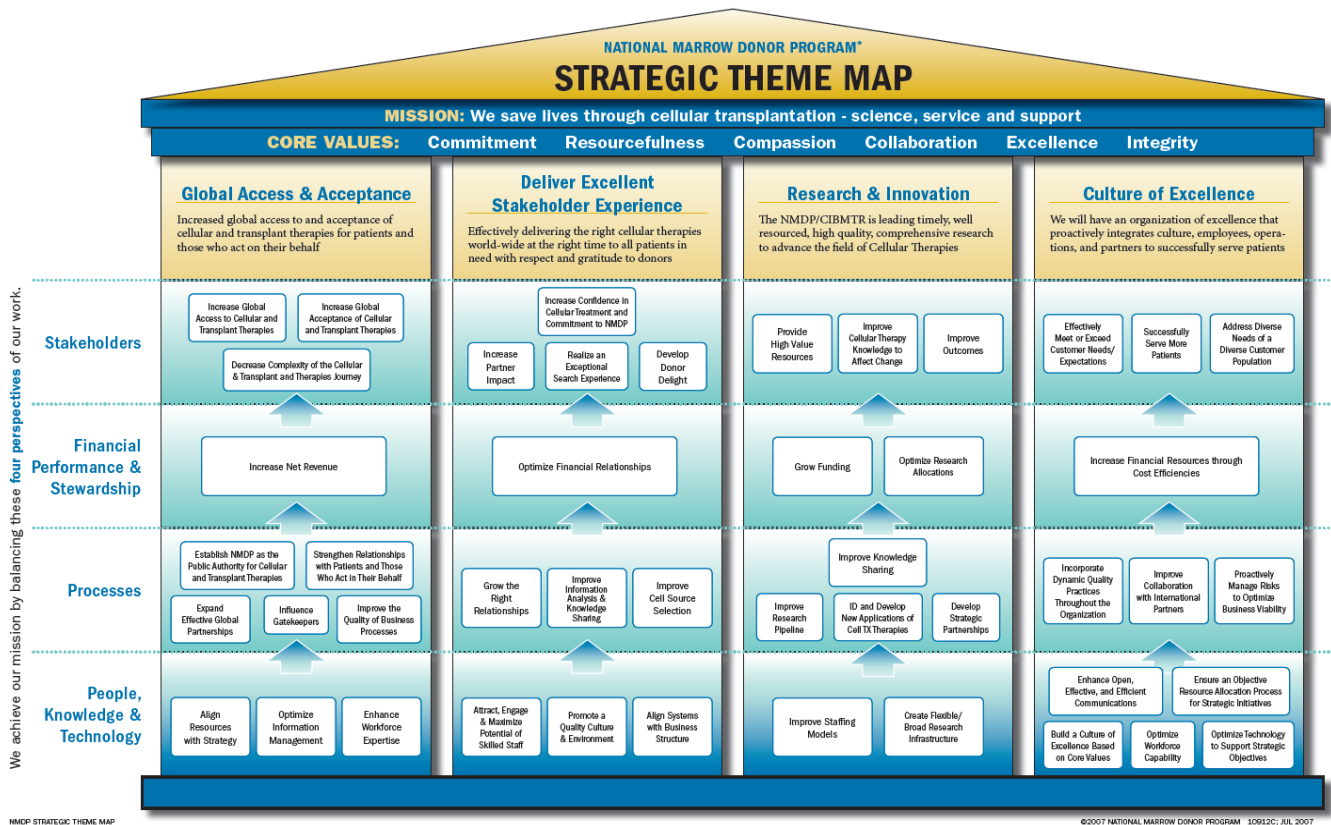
NATIONAL MARROW DONOR PROGRAM®

STRATEGIC THEME MAP

MISSION: We save lives through cellular transplantation - science, service and support

CORE VALUES: Commitment Resourcefulness Compassion Collaboration Excellence Integrity

We achieve our mission by balancing these four perspectives of our work.

Global Access & Acceptance

Increased global access to and acceptance of cellular and transplant therapies for patients and those who act on their behalf

Deliver Excellent Stakeholder Experience

Effectively delivering the right cellular therapies world-wide at the right time to all patients in need with respect and gratitude to donors

Research & Innovation

The NMDP/CIBMTR is leading timely, well resourced, high quality, comprehensive research to advance the field of Cellular Therapies

Culture of Excellence

We will have an organization of excellence that proactively integrates culture, employees, operations, and partners to successfully serve patients

Stakeholders

Increase Global Access to Cellular and Transplant Therapies

Increase Global Acceptance of Cellular and Transplant Therapies

Decrease Complexity of the Cellular & Transplant and Therapies Journey

Increase Confidence in Cellular Treatment and Commitment to NMDP

Increase Partner Impact

Realize an Exceptional Search Experience

Develop Donor Delight

Provide High Value Resources

Improve Cellular Therapy Knowledge to Affect Change

Improve Outcomes

Effectively Meet or Exceed Customer Needs/ Expectations

Successfully Serve More Patients

Address Diverse Needs of a Diverse Customer Population

Financial Performance & Stewardship

Increase Net Revenue

Optimize Financial Relationships

Grow Funding

Optimize Research Allocations

Increase Financial Resources through Cost Efficiencies

Processes

Establish NMDP as the Public Authority for Cellular and Transplant Therapies

Strengthen Relationships with Patients and Those Who Act in Their Behalf

Expand Effective Global Partnerships

Influence Gatekeepers

Improve the Quality of Business Processes

Grow the Right Relationships

Improve Information Analysis & Knowledge Sharing

Improve Cell Source Selection

Improve Knowledge Sharing

Improve Research Pipeline

ID and Develop New Applications of Cell TX Therapies

Develop Strategic Partnerships

Incorporate Dynamic Quality Practices Throughout the Organization

Improve Collaboration with International Partners

Proactively Manage Risks to Optimize Business Viability

People, Knowledge & Technology

Align Resources with Strategy

Optimize Information Management

Enhance Workforce Expertise

Attract, Engage & Maximize Potential of Skilled Staff

Promote a Quality Culture & Environment

Align Systems with Business Structure

Improve Staffing Models

Create Flexible/ Broad Research Infrastructure

Enhance Open, Effective, and Efficient Communications

Ensure an Objective Resource Allocation Process for Strategic Initiatives

Build a Culture of Excellence Based on Core Values

Optimize Workforce Capability

Optimize Technology to Support Strategic Objectives

NMDP STRATEGIC THEME MAP

©2007 NATIONAL MARROW DONOR PROGRAM 10912C; JUL 2007